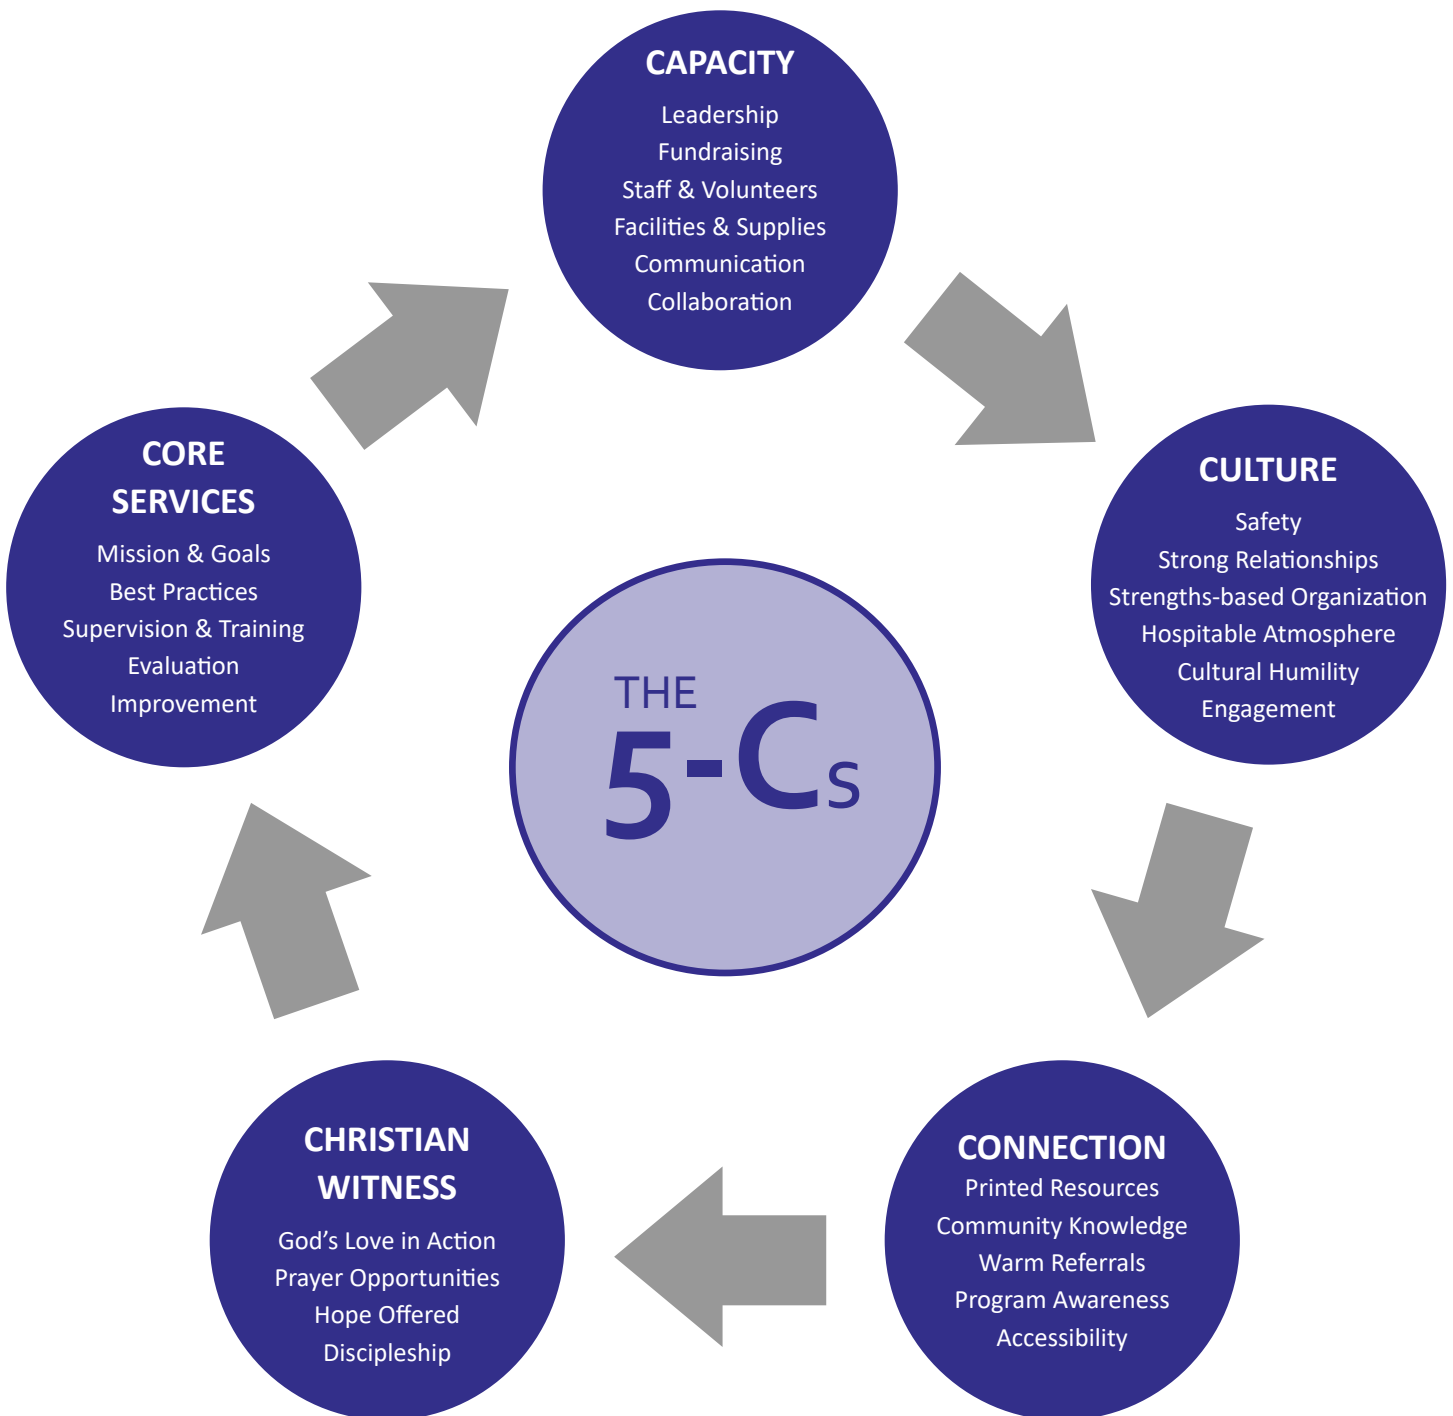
CAPACITY
Leadership
Fundraising
Staff & Volunteers
Facilities & Supplies
Communication
Collaboration

CULTURE
Safety
Strong Relationships
Strengths-based Organization
Hospitable Atmosphere
Cultural Humility
Engagement

CONNECTION
Printed Resources
Community Knowledge
Warm Referrals
Program Awareness
Accessibility

CHRISTIAN WITNESS
God's Love in Action
Prayer Opportunities
Hope Offered
Discipleship

CORE SERVICES
Mission & Goals
Best Practices
Supervision & Training
Evaluation
Improvement

THE
5-Cs